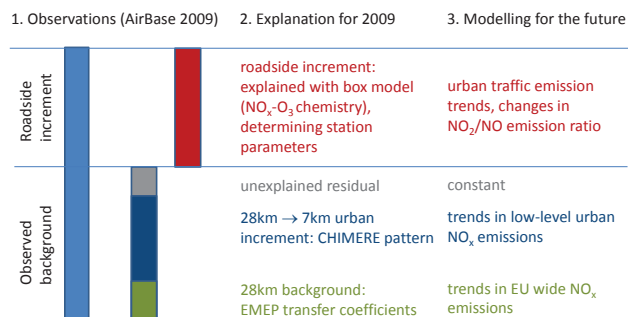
1. Observations (AirBase 2009)

2. Explanation for 2009

3. Modelling for the future

Roadside increment

roadside increment: explained with box model ($NO_x$-$O_3$ chemistry), determining station parameters

urban traffic emission trends, changes in $NO_2$/NO emission ratio

Observed background

unexplained residual

constant

28km $\rightarrow$ 7km urban increment: CHIMERE pattern

trends in low-level urban $NO_x$ emissions

28km background: EMEP transfer coefficients

trends in EU wide $NO_x$ emissions